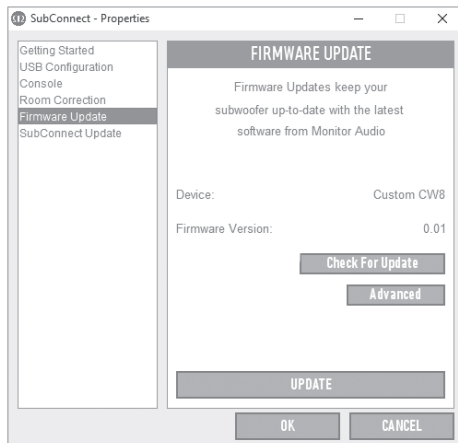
SubConnect - Properties

Getting Started
USB Configuration
Console
Room Correction
Firmware Update
SubConnect Update

FIRMWARE UPDATE

Firmware Updates keep your subwoofer up-to-date with the latest software from Monitor Audio

Device: Custom CW8

Firmware Version: 0.01

Check For Update

Advanced

UPDATE

OK

CANCEL